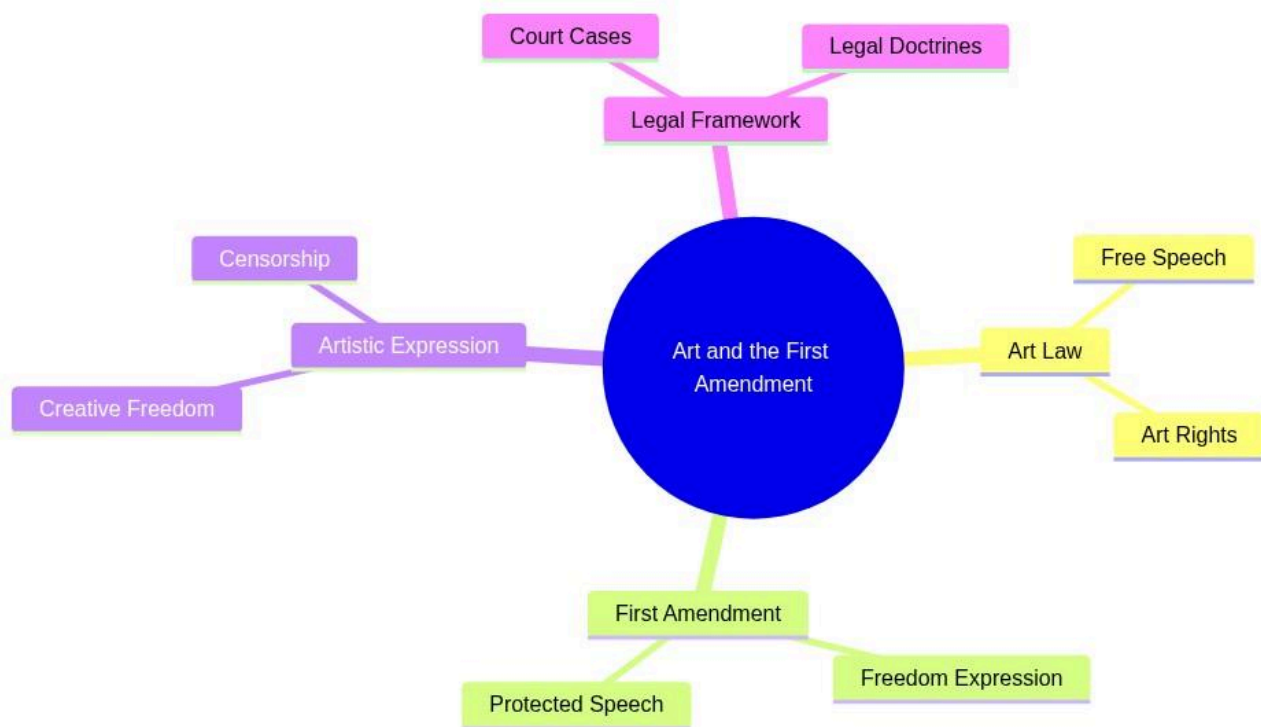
Court Cases

Legal Doctrines

Legal Framework

Censorship

Artistic Expression

Creative Freedom

Art and the First Amendment

Free Speech

Art Law

Art Rights

First Amendment

Protected Speech

Freedom Expression